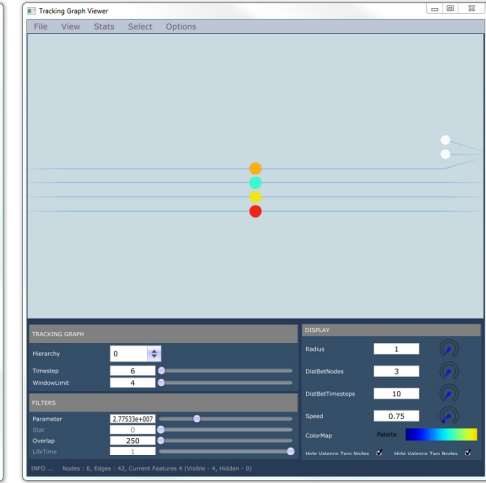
Tracking Graph Viewer

File View Stats Select Options

TRACKING GRAPH

Hierarchy 0

Timestep 6

WindowLimit 4

FILTERS

Parameter 2.77533e+007

Stat 0

Overlap 250

LifeTime 1

DISPLAY

Radius 1

DistBetNodes 3

DistBetTimesteps 10

Speed 0.75

ColorMap Palette

Hide Valence Zero Nodes

Hide Valence Two Nodes

INFO ... Nodes : 6, Edges : 42, Current Features 4 (Visible - 4, Hidden - 0)